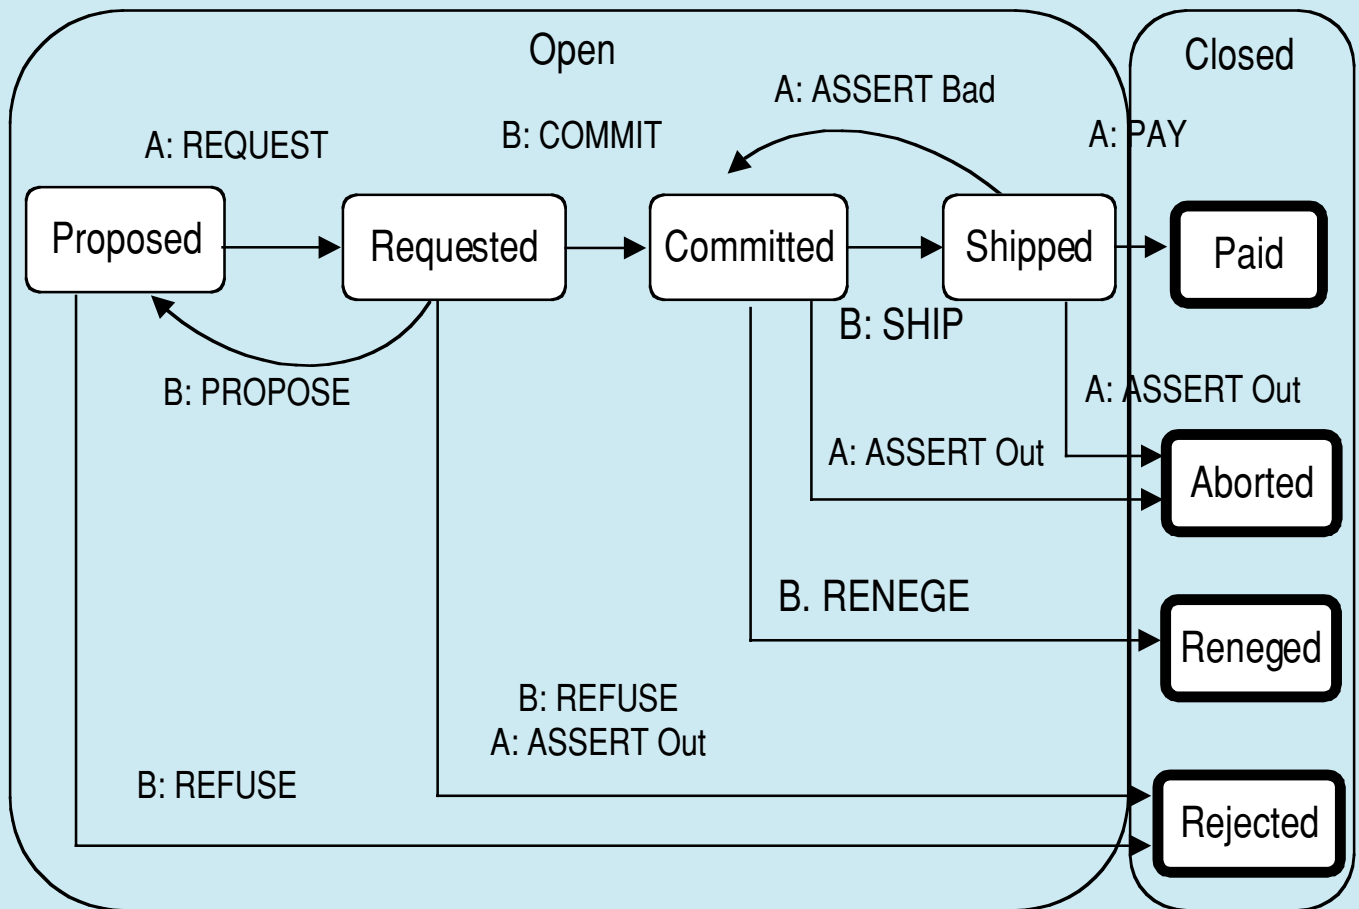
Open

Closed

A: ASSERT Bad

A: REQUEST

B: COMMIT

A: PAY

Proposed

Requested

Committed

Shipped

Paid

B: SHIP

B: PROPOSE

A: ASSERT Out

A: ASSERT Out

Aborted

B. RENEGE

Reneged

B: REFUSE
A: ASSERT Out

B: REFUSE

Rejected